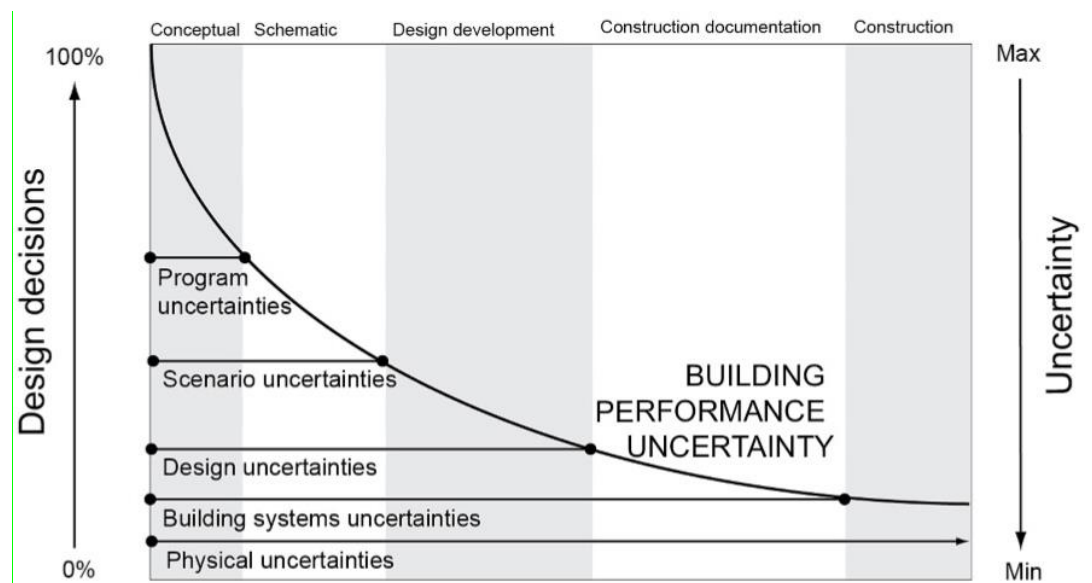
Conceptual Schematic Design development Construction documentation Construction

100%

Max

Design decisions

Uncertainty

Program uncertainties

Scenario uncertainties

BUILDING PERFORMANCE UNCERTAINTY

Design uncertainties

Building systems uncertainties

Physical uncertainties

0%

Min